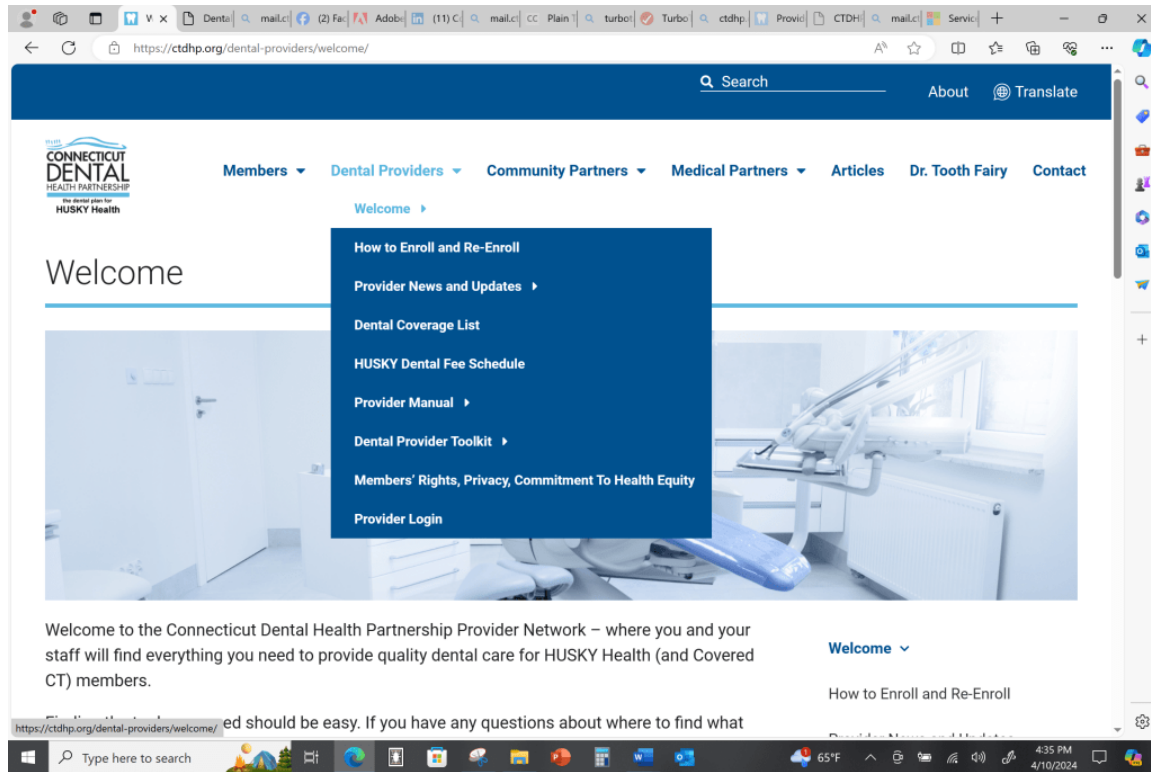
W ×  Denta  mail.c  (2) Fac  Adobe  (11) C  mail.c  CC Plain  turbo  Turbo  ctdhp.  Provid  CTDH  mail.c  Servic  +

https://ctdhp.org/dental-providers/welcome/

Search

About

Translate

CONNECTICUT DENTAL HEALTH PARTNERSHIP the dental plan for HUSKY Health

Members

Dental Providers

Community Partners

Medical Partners

Articles

Dr. Tooth Fairy

Contact

Welcome

How to Enroll and Re-Enroll

Provider News and Updates

Dental Coverage List

HUSKY Dental Fee Schedule

Provider Manual

Dental Provider Toolkit

Members' Rights, Privacy, Commitment To Health Equity

Provider Login

Welcome

Welcome to the Connecticut Dental Health Partnership Provider Network – where you and your staff will find everything you need to provide quality dental care for HUSKY Health (and Covered CT) members.

Fi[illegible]ed should be easy. If you have any questions about where to find what

Welcome

How to Enroll and Re-Enroll

https://ctdhp.org/dental-providers/welcome/

Type here to search

65°F

4:35 PM
4/10/2024